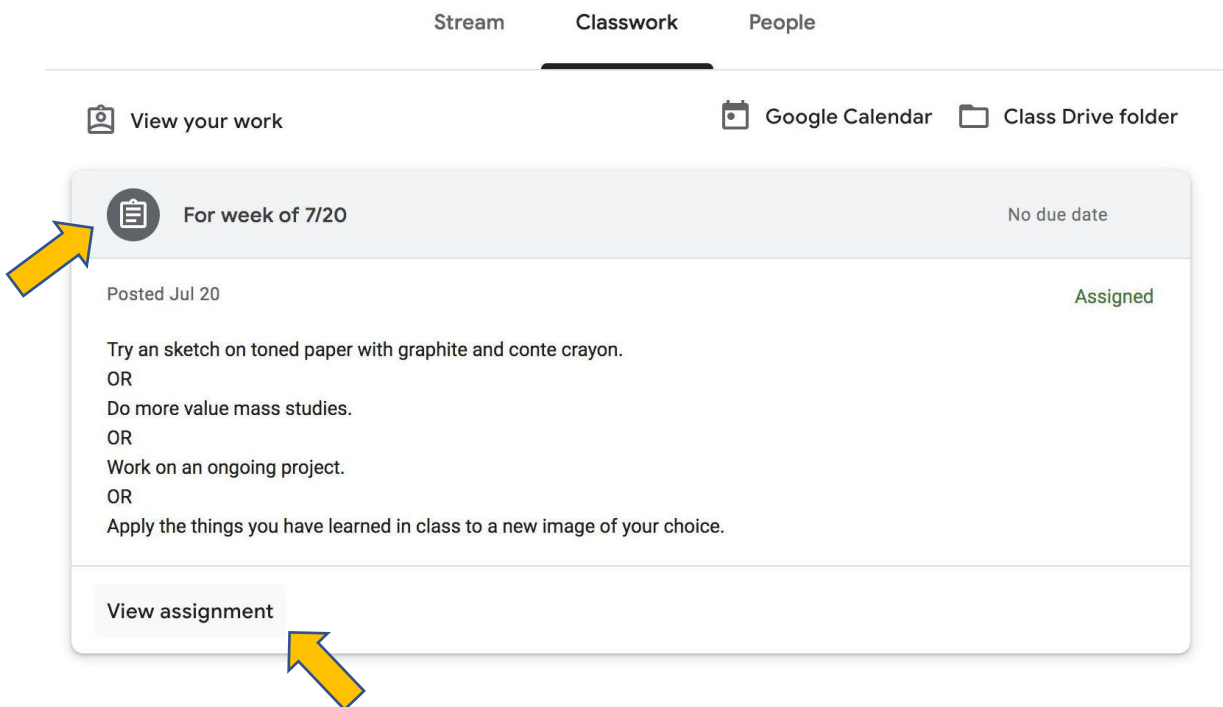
Stream Classwork People

View your work

Google Calendar Class Drive folder

For week of 7/20

No due date

Posted Jul 20

Assigned

Try an sketch on toned paper with graphite and conte crayon.
OR
Do more value mass studies.
OR
Work on an ongoing project.
OR
Apply the things you have learned in class to a new image of your choice.

View assignment